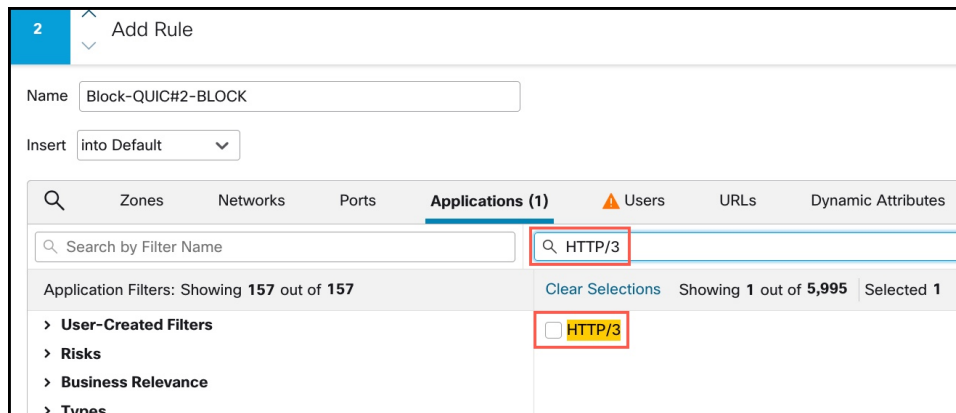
2

Add Rule

Name Block-QUIC#2-BLOCK

Insert into Default

Zones Networks Ports Applications (1) Users URLs Dynamic Attributes

Search by Filter Name

HTTP/3

Application Filters: Showing 157 out of 157

Clear Selections Showing 1 out of 5,995 Selected 1

> User-Created Filters
> Risks
> Business Relevance
> Types

HTTP/3